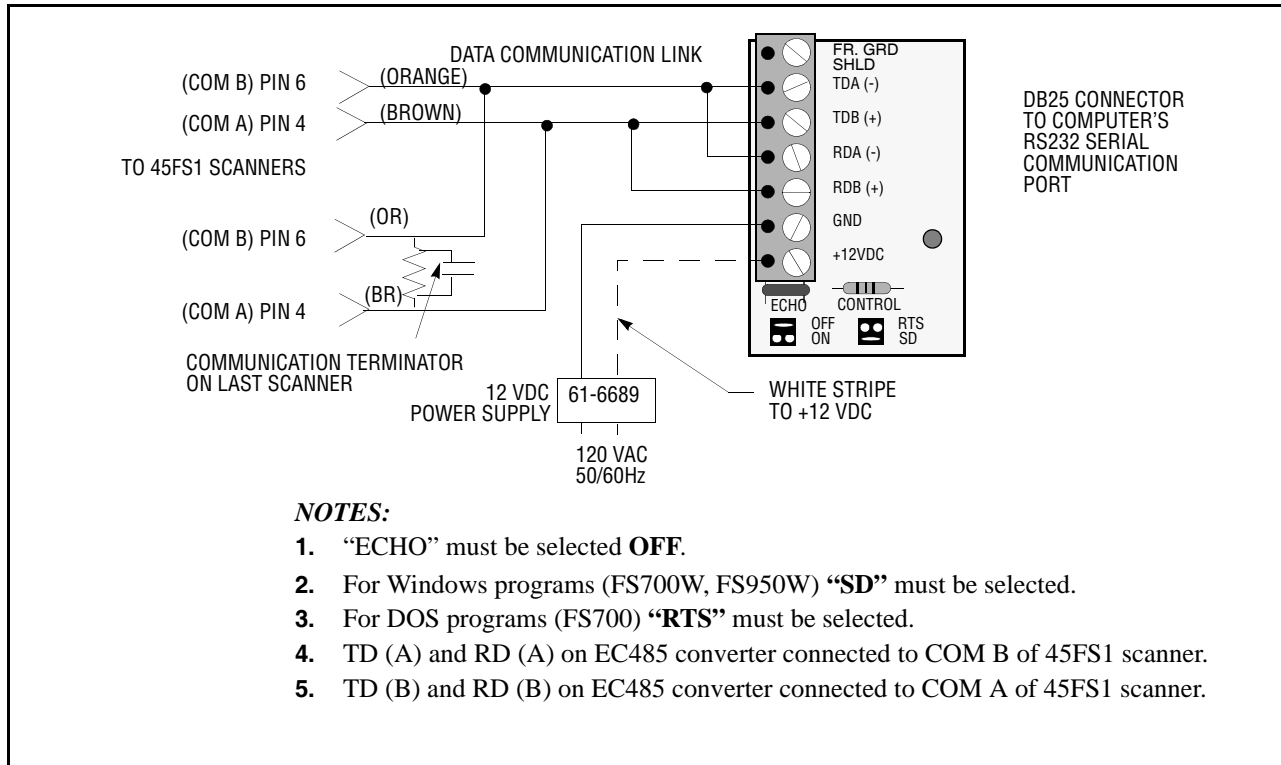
DATA COMMUNICATION LINK

(COM B) PIN 6
(ORANGE)
(COM A) PIN 4
(BROWN)

TO 45FS1 SCANNERS

(COM B) PIN 6
(OR)
(COM A) PIN 4
(BR)

COMMUNICATION TERMINATOR
ON LAST SCANNER

FR. GRD
SHLD
TDA (-)
TDB (+)
RDA (-)
RDB (+)
GND
+12VDC

ECHO
CONTROL
OFF
ON
RTS
SD

DB25 CONNECTOR
TO COMPUTER'S
RS232 SERIAL
COMMUNICATION
PORT

12 VDC
POWER SUPPLY
61-6689

120 VAC
50/60Hz

WHITE STRIPE
TO +12 VDC

*NOTES:*

**1.** "ECHO" must be selected **OFF**.

**2.** For Windows programs (FS700W, FS950W) **"SD"** must be selected.

**3.** For DOS programs (FS700) **"RTS"** must be selected.

**4.** TD (A) and RD (A) on EC485 converter connected to COM B of 45FS1 scanner.

**5.** TD (B) and RD (B) on EC485 converter connected to COM A of 45FS1 scanner.